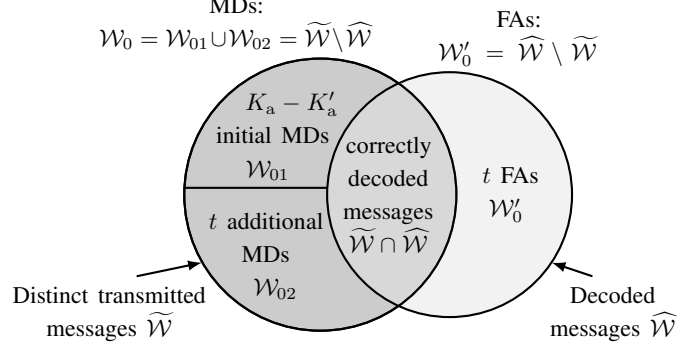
MDs:
$\mathcal{W}_0 = \mathcal{W}_{01} \cup \mathcal{W}_{02} = \widetilde{\mathcal{W}} \setminus \widehat{\mathcal{W}}$

FAs:
$\mathcal{W}_0' = \widehat{\mathcal{W}} \setminus \widetilde{\mathcal{W}}$

$K_{\mathrm{a}} - K_{\mathrm{a}}'$ initial MDs $\mathcal{W}_{01}$

$t$ additional MDs $\mathcal{W}_{02}$

correctly decoded messages $\widetilde{\mathcal{W}} \cap \widehat{\mathcal{W}}$

$t$ FAs $\mathcal{W}_0'$

Distinct transmitted messages $\widetilde{\mathcal{W}}$

Decoded messages $\widehat{\mathcal{W}}$